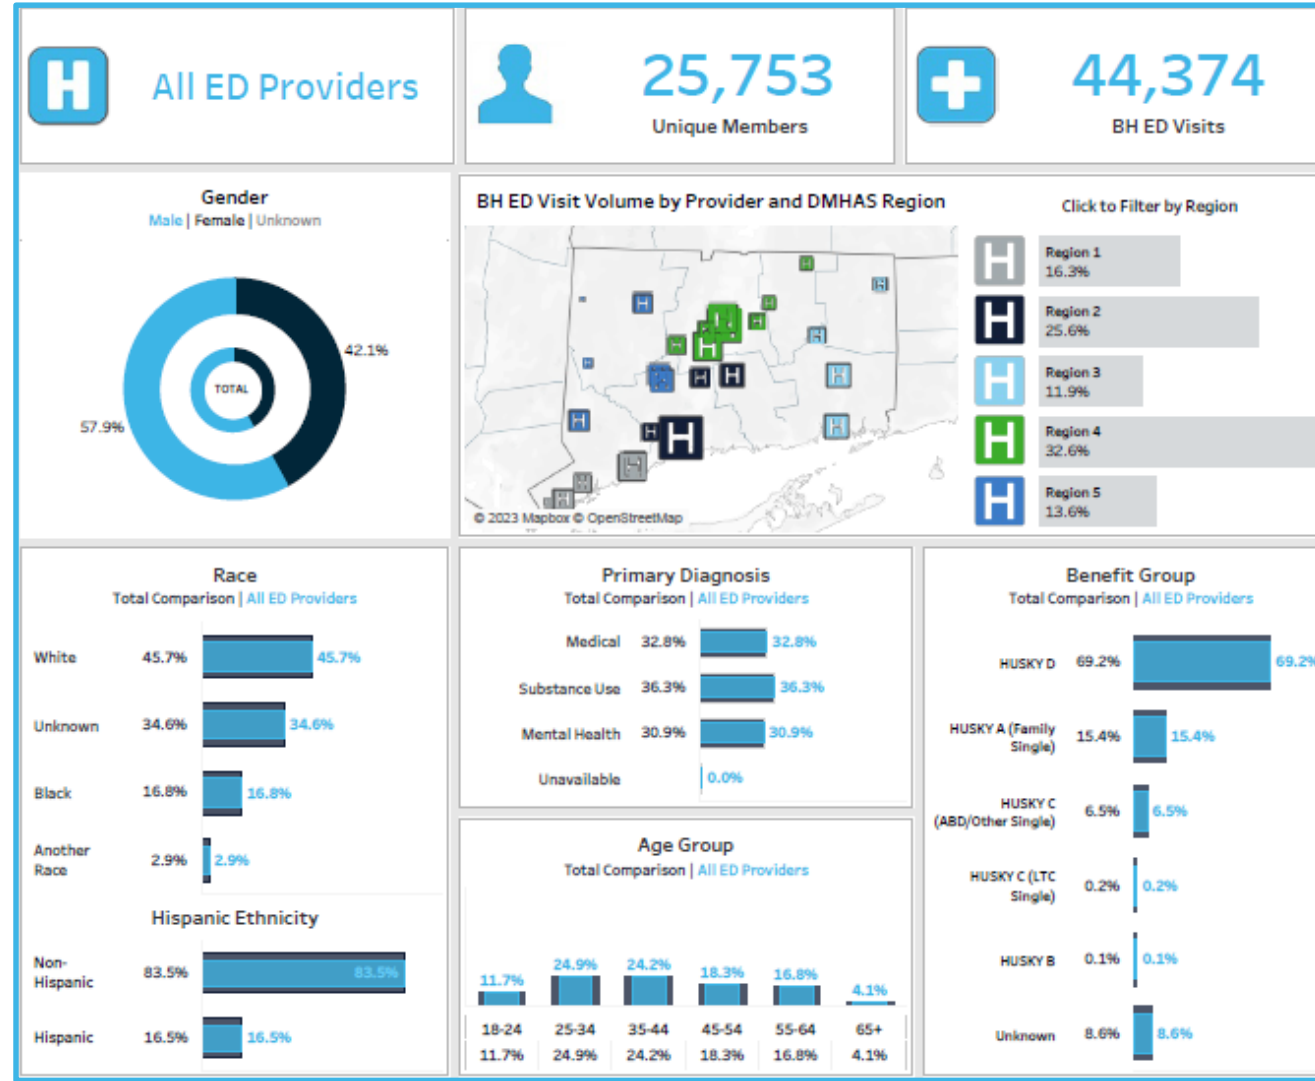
All ED Providers

25,753
Unique Members

44,374
BH ED Visits

Gender
Male | Female | Unknown

42.1%
TOTAL
57.9%

BH ED Visit Volume by Provider and DMHAS Region

© 2023 Mapbox © OpenStreetMap

Click to Filter by Region

Region 1
16.3%

Region 2
25.6%

Region 3
11.9%

Region 4
32.6%

Region 5
13.6%

Race
Total Comparison | All ED Providers

| | | |
|---|---|---|
| White | 45.7% | 45.7% |
| Unknown | 34.6% | 34.6% |
| Black | 16.8% | 16.8% |
| Another Race | 2.9% | 2.9% |

Hispanic Ethnicity

| | | |
|---|---|---|
| Non-Hispanic | 83.5% | 83.5% |
| Hispanic | 16.5% | 16.5% |

Primary Diagnosis
Total Comparison | All ED Providers

| | | |
|---|---|---|
| Medical | 32.8% | 32.8% |
| Substance Use | 36.3% | 36.3% |
| Mental Health | 30.9% | 30.9% |
| Unavailable | | 0.0% |

Age Group
Total Comparison | All ED Providers

| 18-24 | 25-34 | 35-44 | 45-54 | 55-64 | 65+ |
|---|---|---|---|---|---|
| 11.7% | 24.9% | 24.2% | 18.3% | 16.8% | 4.1% |
| 11.7% | 24.9% | 24.2% | 18.3% | 16.8% | 4.1% |

Benefit Group
Total Comparison | All ED Providers

| | | |
|---|---|---|
| HUSKY D | 69.2% | 69.2% |
| HUSKY A (Family Single) | 15.4% | 15.4% |
| HUSKY C (ABD/Other Single) | 6.5% | 6.5% |
| HUSKY C (LTC Single) | 0.2% | 0.2% |
| HUSKY B | 0.1% | 0.1% |
| Unknown | 8.6% | 8.6% |